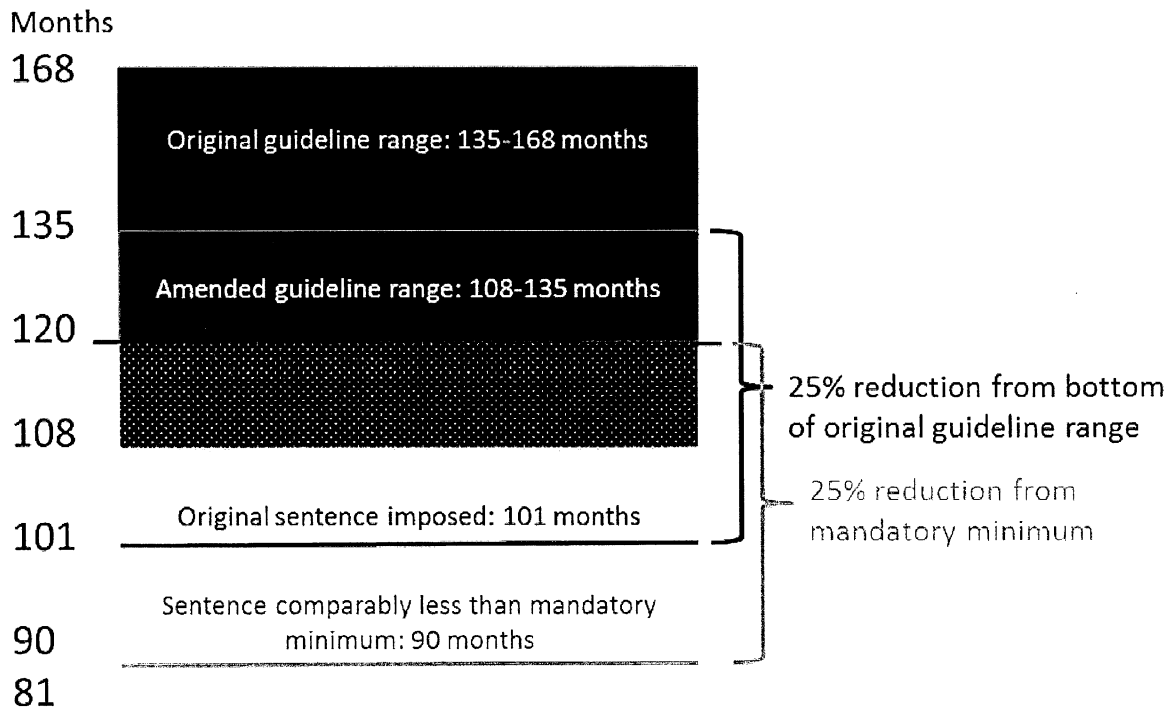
Months

168

Original guideline range: 135-168 months

135

Amended guideline range: 108-135 months

120

25% reduction from bottom of original guideline range

108

25% reduction from mandatory minimum

Original sentence imposed: 101 months

101

Sentence comparably less than mandatory minimum: 90 months

90

81